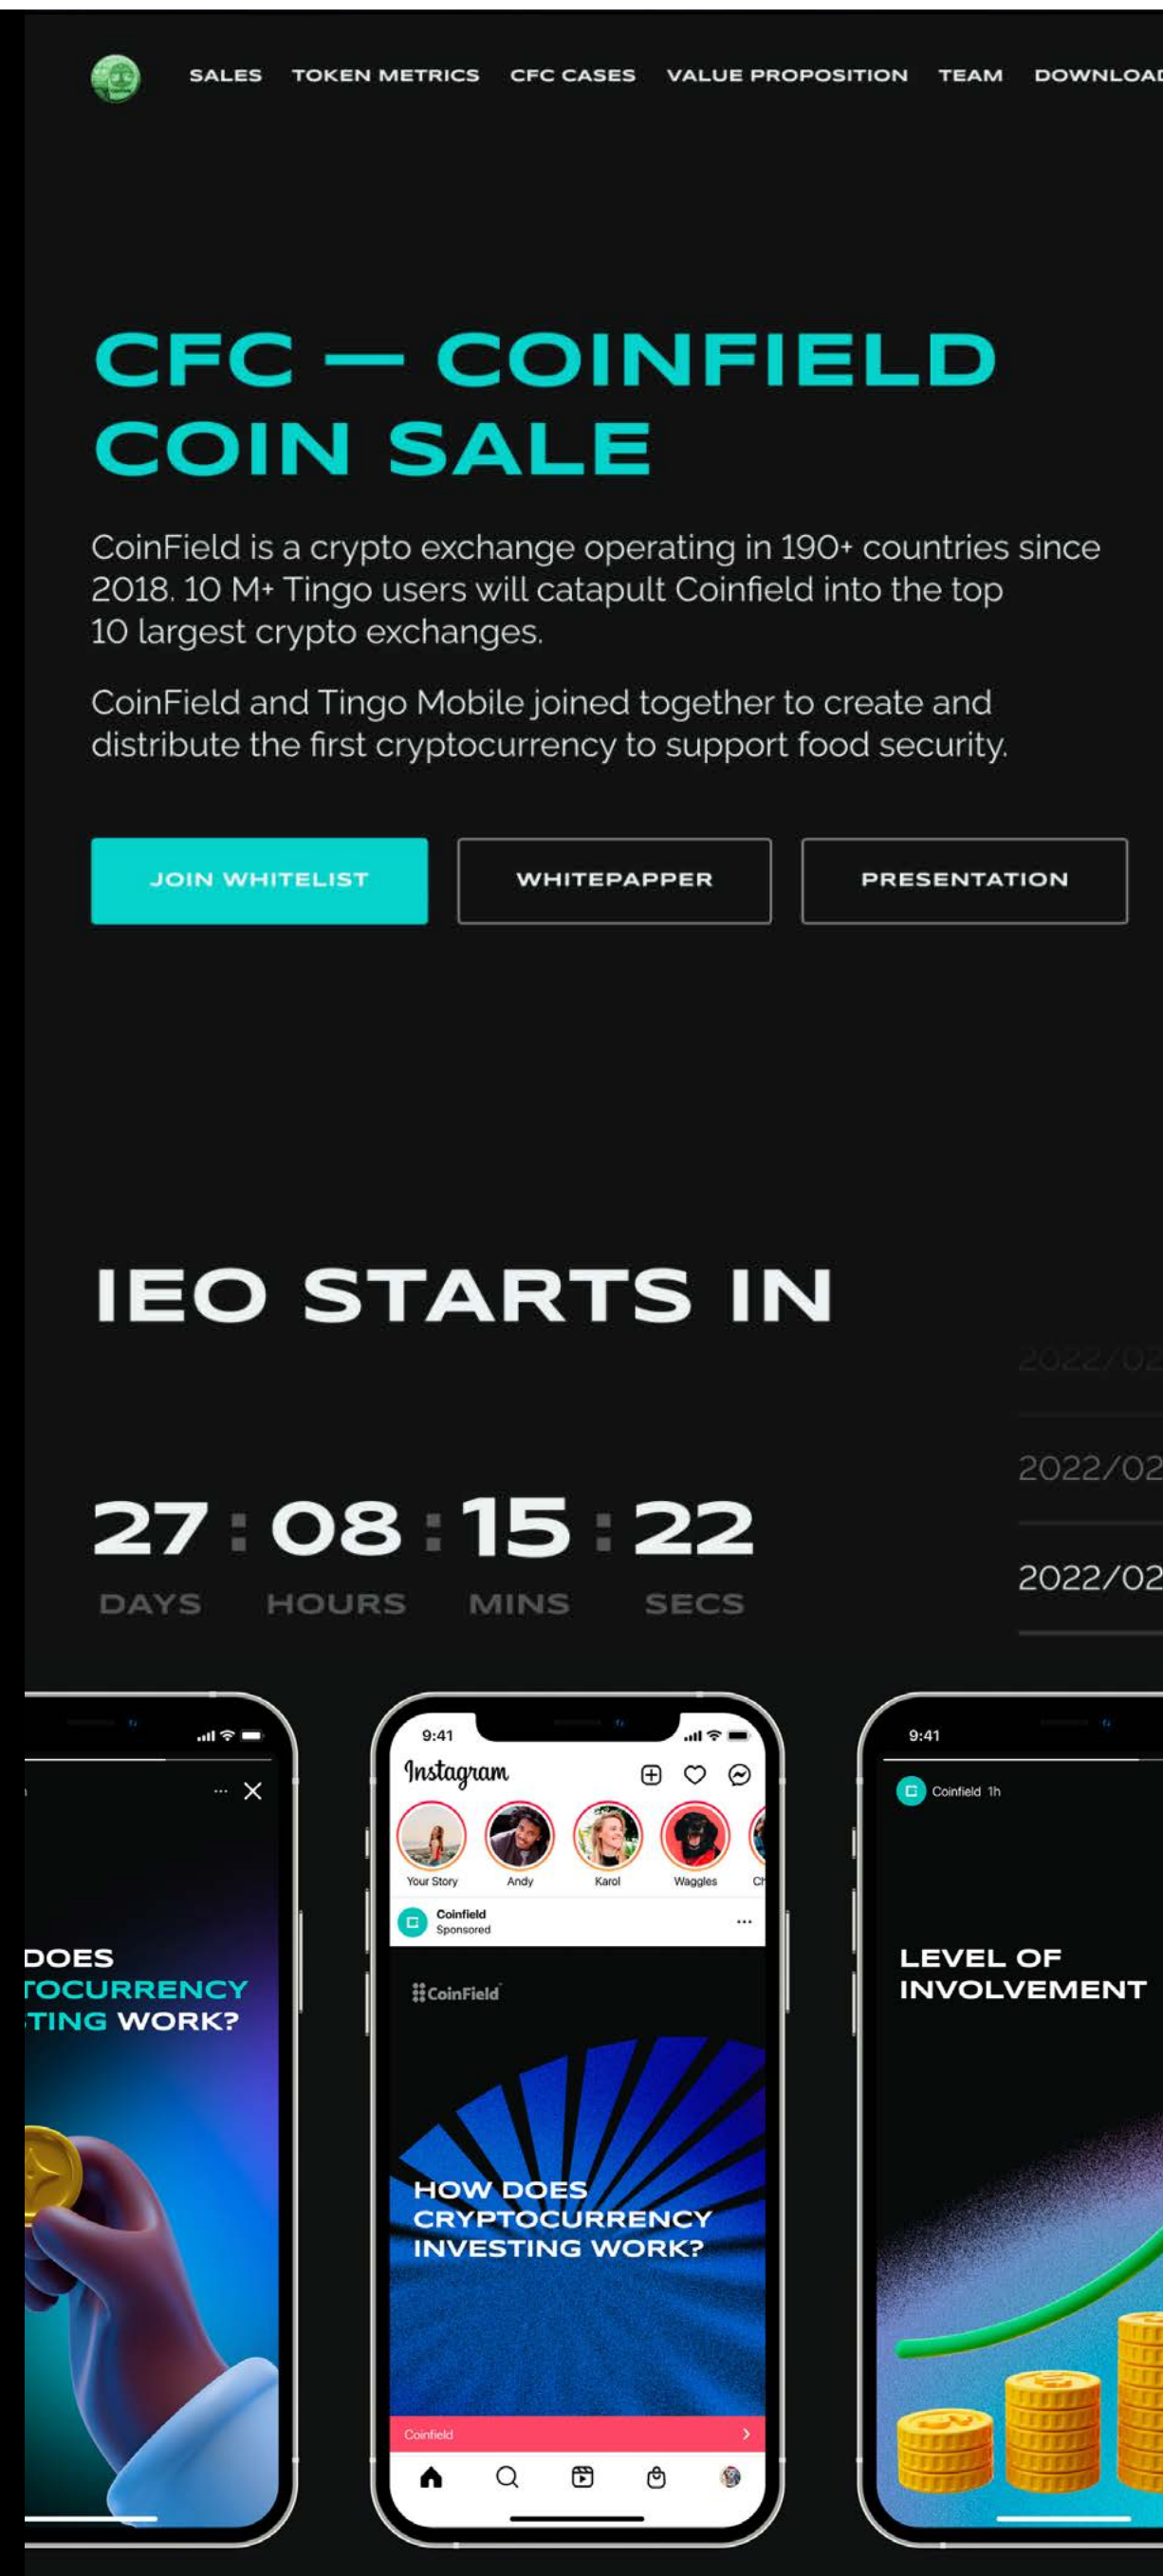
SALES TOKEN METRICS CFC CASES VALUE PROPOSITION TEAM DOWNLOAD

CFC — COINFIELD COIN SALE

CoinField is a crypto exchange operating in 190+ countries since 2018. 10 M+ Tingo users will catapult Coinfield into the top 10 largest crypto exchanges.

CoinField and Tingo Mobile joined together to create and distribute the first cryptocurrency to support food security.

JOIN WHITELIST WHITEPAPPER PRESENTATION

IEO STARTS IN

2022/02
2022/02
2022/02

27 : 08 : 15 : 22
DAYS HOURS MINS SECS

DOES
TOCURRENCY
TING WORK?

9:41
Instagram
Your Story Andy Karol Waggles
Coinfield
Sponsored
CoinField
HOW DOES CRYPTOCURRENCY INVESTING WORK?
Coinfield

9:41
Coinfield 1h
LEVEL OF INVOLVEMENT